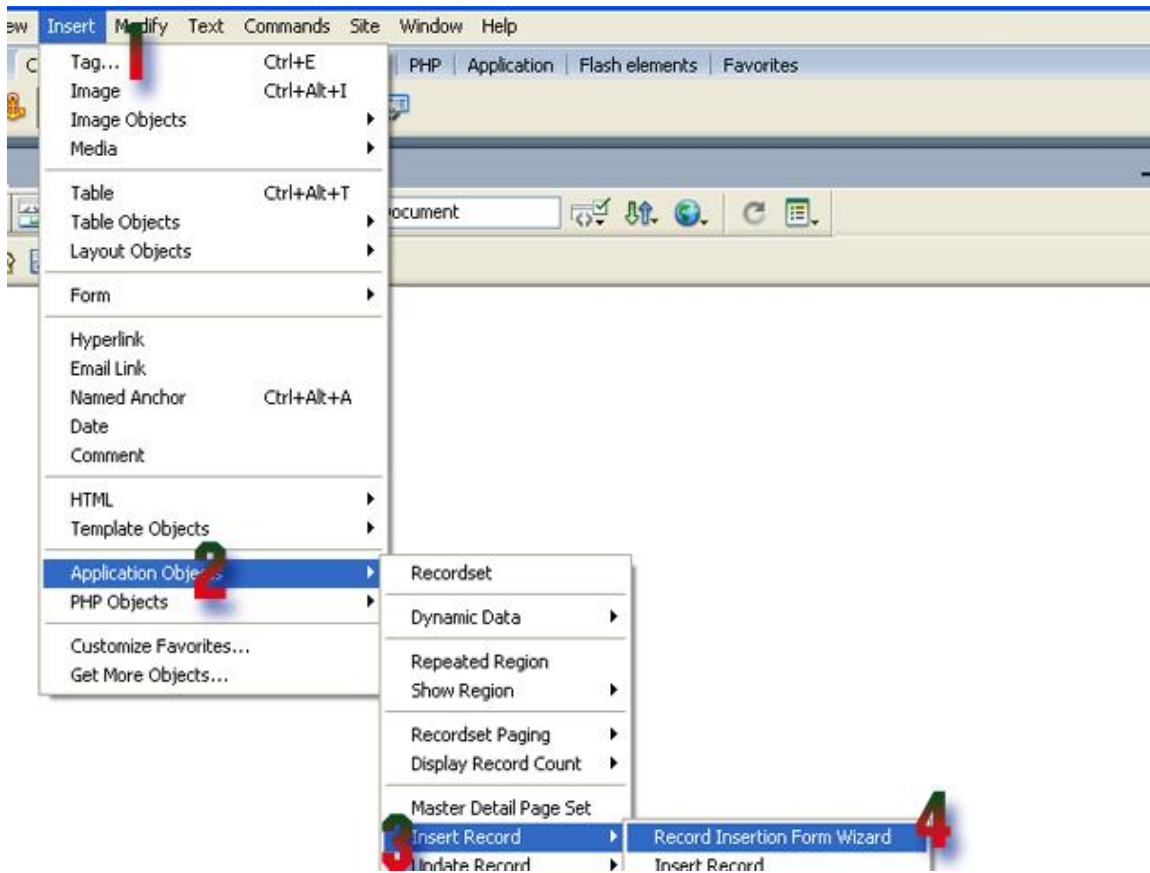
ew Insert Modify Text Commands Site Window Help

C

PHP | Application | Flash elements | Favorites

Tag... Ctrl+E
Image Ctrl+Alt+I
Image Objects
Media

Table Ctrl+Alt+T
Table Objects
Layout Objects

Form

Hyperlink
Email Link
Named Anchor Ctrl+Alt+A
Date
Comment

HTML
Template Objects

Application Objects
PHP Objects

Customize Favorites...
Get More Objects...

1

2

ocument

Recordset

Dynamic Data

Repeated Region
Show Region

Recordset Paging
Display Record Count

Master Detail Page Set
Insert Record
Update Record

3

Record Insertion Form Wizard
Insert Record

4